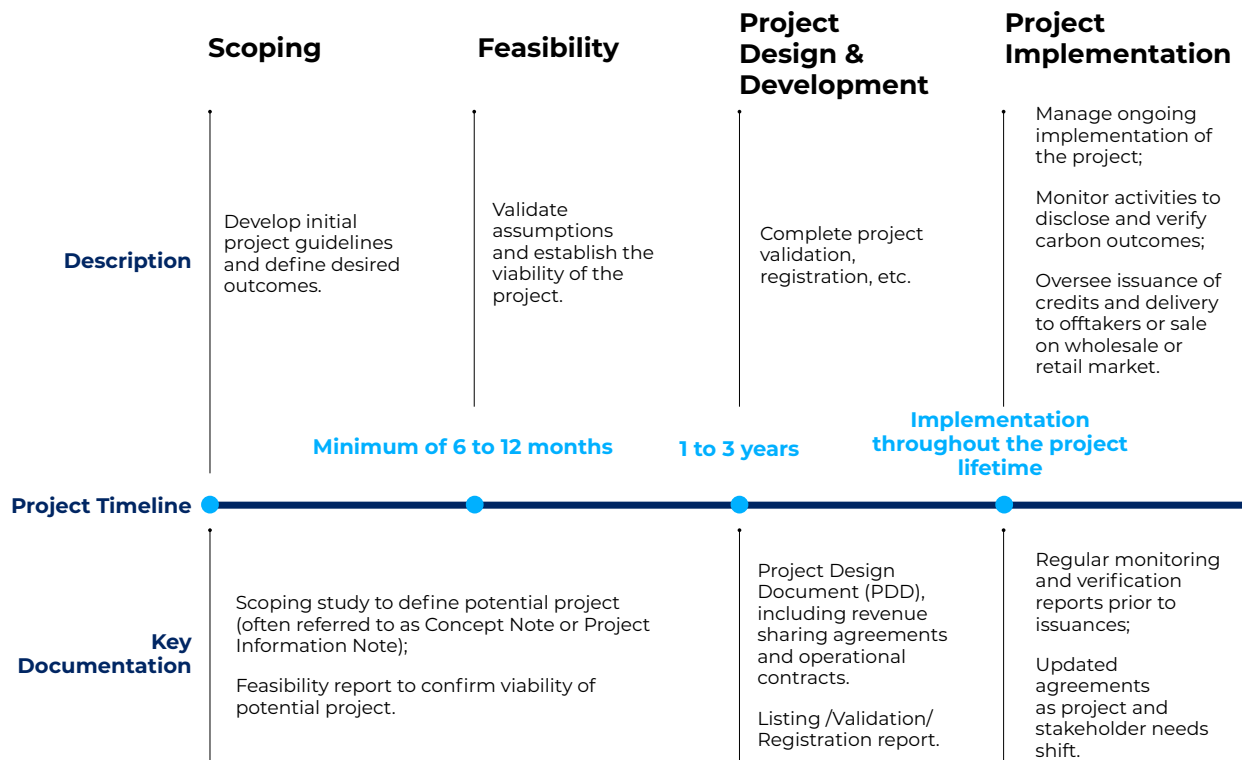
Scoping

Feasibility

Project Design & Development

Project Implementation

Description

Develop initial project guidelines and define desired outcomes.

Validate assumptions and establish the viability of the project.

Complete project validation, registration, etc.

Manage ongoing implementation of the project;

Monitor activities to disclose and verify carbon outcomes;

Oversee issuance of credits and delivery to offtakers or sale on wholesale or retail market.

Minimum of 6 to 12 months

1 to 3 years

Implementation throughout the project lifetime

Project Timeline

Key Documentation

Scoping study to define potential project (often referred to as Concept Note or Project Information Note);

Feasibility report to confirm viability of potential project.

Project Design Document (PDD), including revenue sharing agreements and operational contracts.

Listing /Validation/ Registration report.

Regular monitoring and verification reports prior to issuances;

Updated agreements as project and stakeholder needs shift.